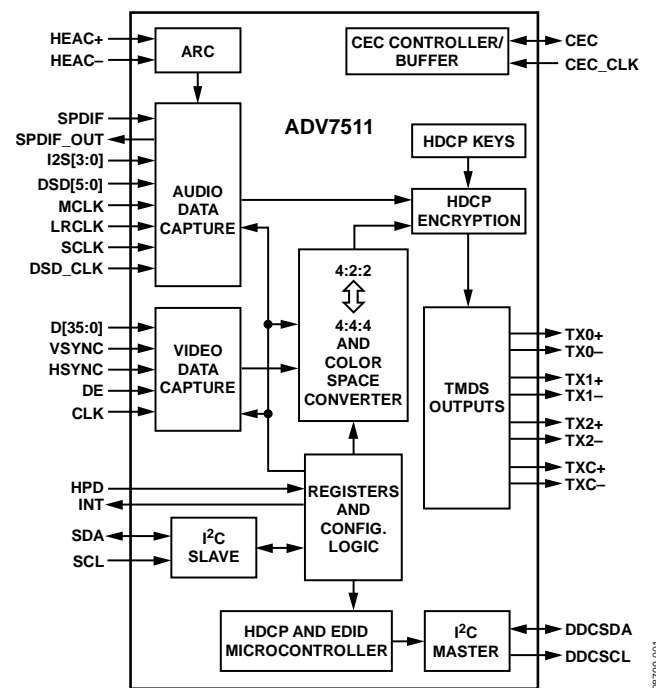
HEAC+
HEAC–
ARC
CEC CONTROLLER/ BUFFER
CEC
CEC_CLK
SPDIF
SPDIF_OUT
I2S[3:0]
DSD[5:0]
MCLK
LRCLK
SCLK
DSD_CLK
ADV7511
HDCP KEYS
AUDIO DATA CAPTURE
HDCP ENCRYPTION
4:2:2
4:4:4 AND COLOR SPACE CONVERTER
D[35:0]
VSYNC
HSYNC
DE
CLK
VIDEO DATA CAPTURE
TMDS OUTPUTS
TX0+
TX0–
TX1+
TX1–
TX2+
TX2–
TXC+
TXC–
HPD
INT
REGISTERS AND CONFIG. LOGIC
SDA
SCL
$I^2C$ SLAVE
HDCP AND EDID MICROCONTROLLER
$I^2C$ MASTER
DDCSDA
DDCSCL
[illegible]